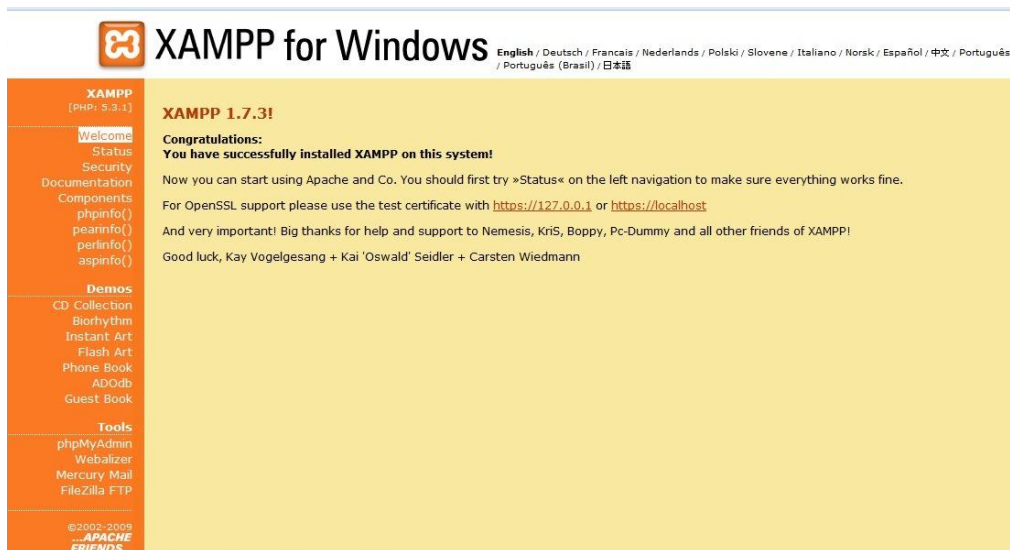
XAMPP for Windows

English / Deutsch / Francais / Nederlands / Polski / Slovene / Italiano / Norsk / Español / 中文 / Português / Português (Brasil) / 日本語

XAMPP
[PHP: 5.3.1]

Welcome
Status
Security
Documentation
Components
phpinfo()
pearinfo()
perlinfo()
aspinfo()

Demos
CD Collection
Biorhythm
Instant Art
Flash Art
Phone Book
ADOdb
Guest Book

Tools
phpMyAdmin
Webalizer
Mercury Mail
FileZilla FTP

©2002-2009
...APACHE
FRIENDS...

XAMPP 1.7.3!

Congratulations:
You have successfully installed XAMPP on this system!

Now you can start using Apache and Co. You should first try »Status« on the left navigation to make sure everything works fine.

For OpenSSL support please use the test certificate with https://127.0.0.1 or https://localhost

And very important! Big thanks for help and support to Nemesis, KriS, Boppy, Pc-Dummy and all other friends of XAMPP!

Good luck, Kay Vogelgesang + Kai 'Oswald' Seidler + Carsten Wiedmann